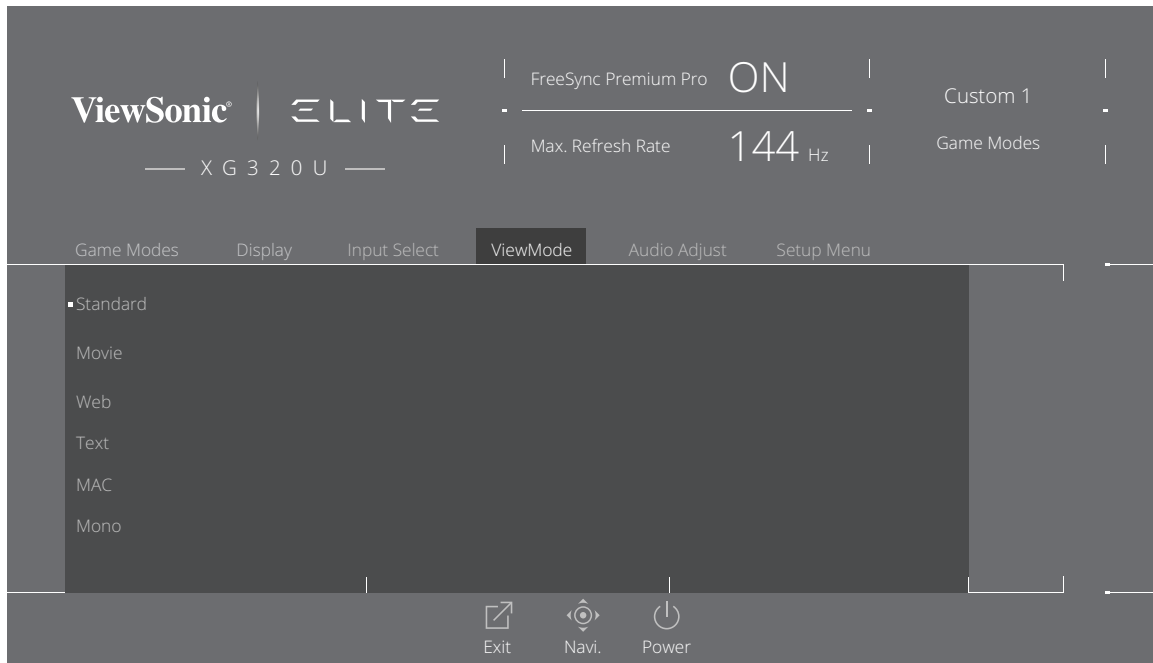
ViewSonic® | ELITE

XG320U

FreeSync Premium Pro ON

Max. Refresh Rate 144 Hz

Custom 1

Game Modes

Game Modes Display Input Select ViewMode Audio Adjust Setup Menu

Standard

Movie

Web

Text

MAC

Mono

Exit Navi. Power